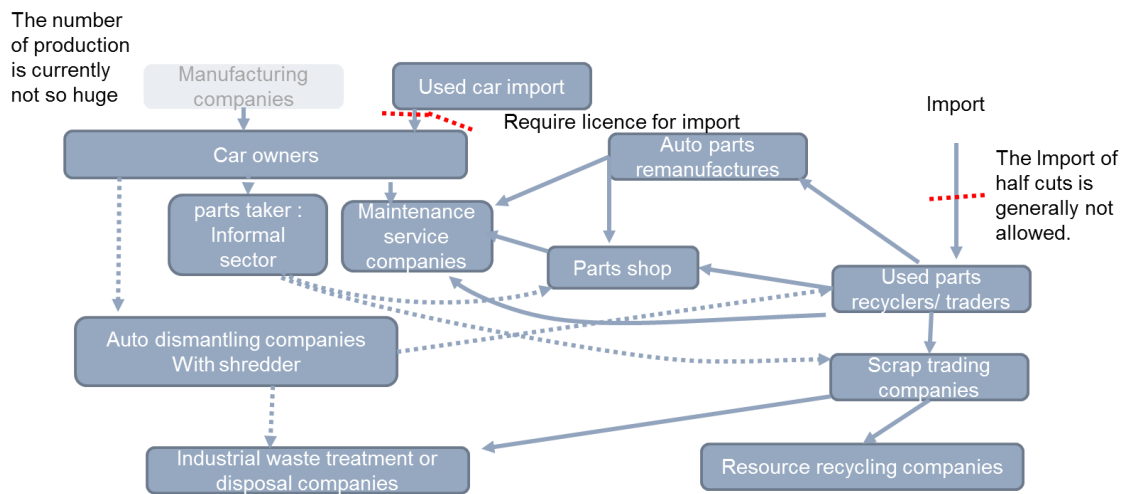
The number of production is currently not so huge

Manufacturing companies

Used car import

Require licence for import

Import

Car owners

Auto parts remanufactures

The Import of half cuts is generally not allowed.

parts taker : Informal sector

Maintenance service companies

Parts shop

Used parts recyclers/ traders

Auto dismantling companies With shredder

Scrap trading companies

Industrial waste treatment or disposal companies

Resource recycling companies